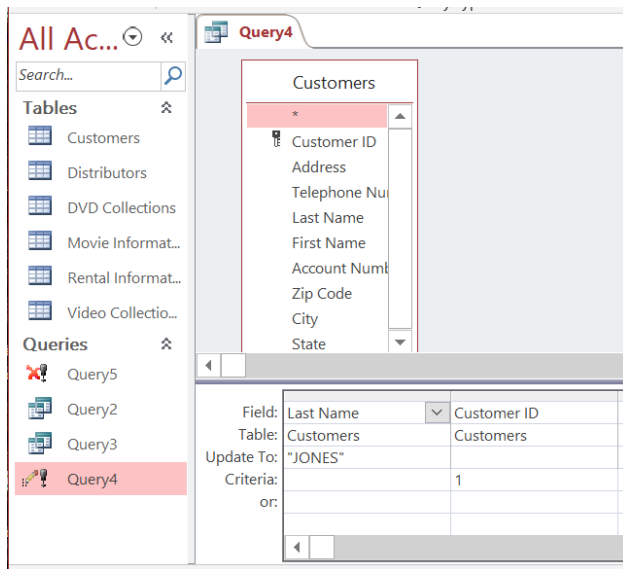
All Ac...

Search...

Tables

Customers

Distributors

DVD Collections

Movie Informat...

Rental Informat...

Video Collectio...

Queries

Query5

Query2

Query3

Query4

Query4

Customers

*

Customer ID

Address

Telephone Nu

Last Name

First Name

Account Numb

Zip Code

City

State

| | | |
|---|---|---|
| Field: | Last Name | Customer ID |
| Table: | Customers | Customers |
| Update To: | "JONES" | |
| Criteria: | | 1 |
| or: | | |